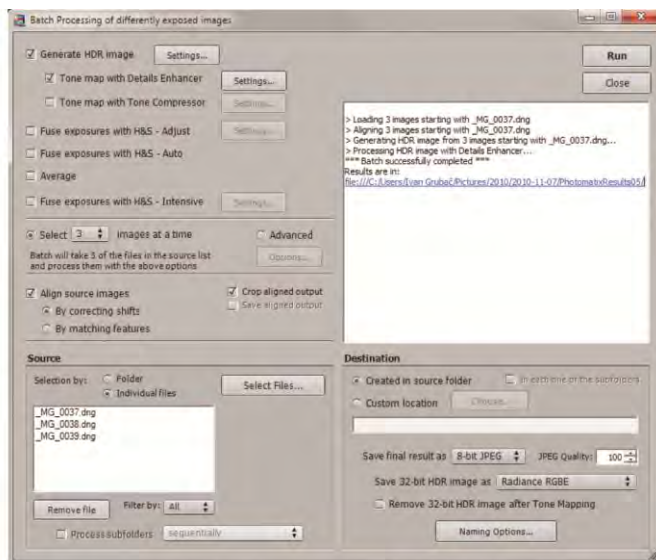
Batch Processing of differently exposed images

Generate HDR image Settings...

Tone map with Details Enhancer Settings...

Tone map with Tone Compressor Settings...

Fuse exposures with H&S - Adjust Settings...

Fuse exposures with H&S - Auto

Average

Fuse exposures with H&S - Intensive Settings...

Select 3 images at a time

Advanced

Batch will take 3 of the files in the source list and process them with the above options

Options...

Align source images

By correcting shifts

By matching features

Crop aligned output

Save aligned output

Run

Close

> Loading 3 images starting with _MG_0037.dng
> Aligning 3 images starting with _MG_0037.dng
> Generating HDR image from 3 images starting with _MG_0037.dng...
> Processing HDR image with Details Enhancer...
*** Batch successfully completed ***
Results are in:
file:///C:/Users/Ivan Grubač/Pictures/2010/2010-11-07/PhotomatixResults05/

Source

Selection by: Folder

Individual files

Select Files...

_MG_0037.dng
_MG_0038.dng
_MG_0039.dng

Remove file

Filter by: All

Process subfolders sequentially

Destination

Created in source folder

In each one of the subfolders

Custom location Choose...

Save final result as 8-bit JPEG JPEG Quality: 100

Save 32-bit HDR image as Radiance RGBE

Remove 32-bit HDR image after Tone Mapping

Naming Options...